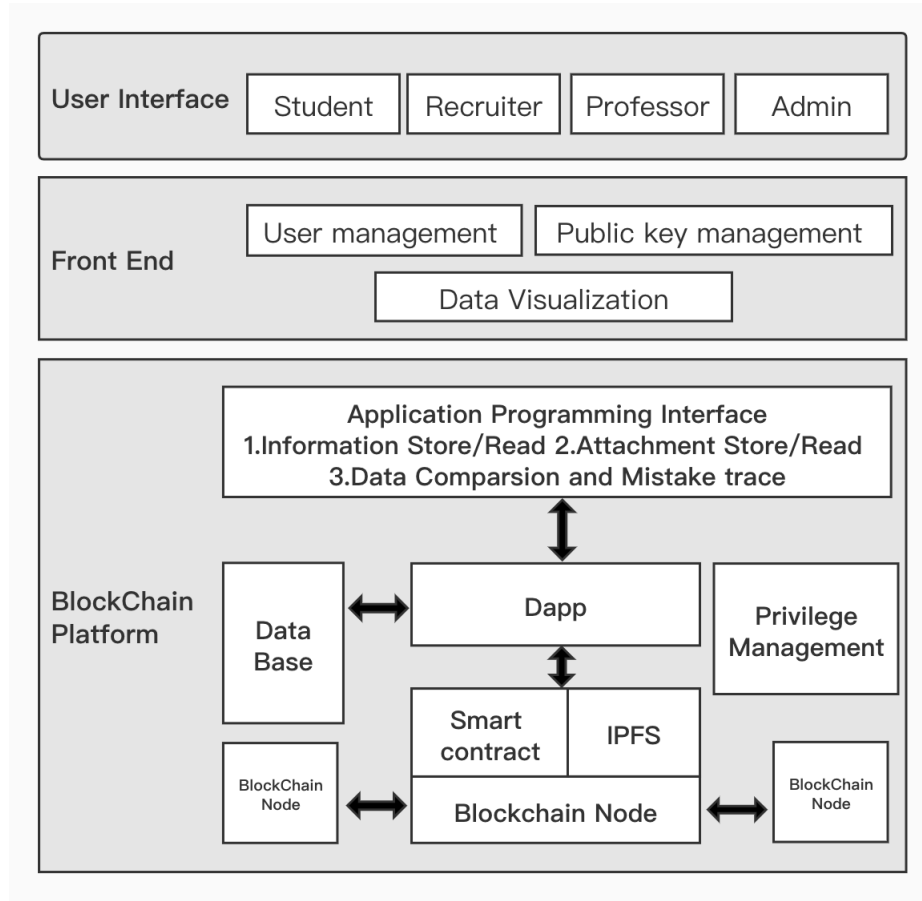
User Interface
Student
Recruiter
Professor
Admin

Front End
User management
Public key management
Data Visualization

BlockChain Platform
Application Programming Interface
1.Information Store/Read 2.Attachment Store/Read
3.Data Comparsion and Mistake trace

Data Base
Dapp
Privilege Management
Smart contract
IPFS
BlockChain Node
Blockchain Node
BlockChain Node